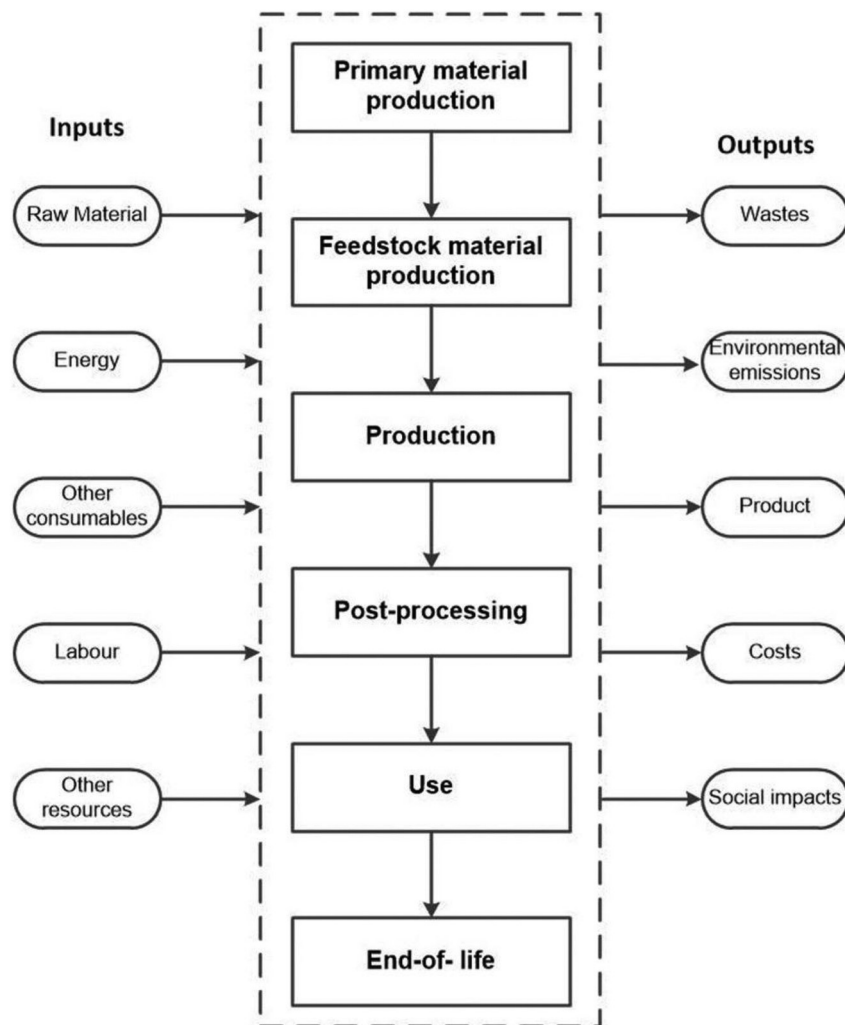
Inputs

Raw Material

Energy

Other consumables

Labour

Other resources

Primary material production

Feedstock material production

Production

Post-processing

Use

End-of- life

Outputs

Wastes

Environmental emissions

Product

Costs

Social impacts